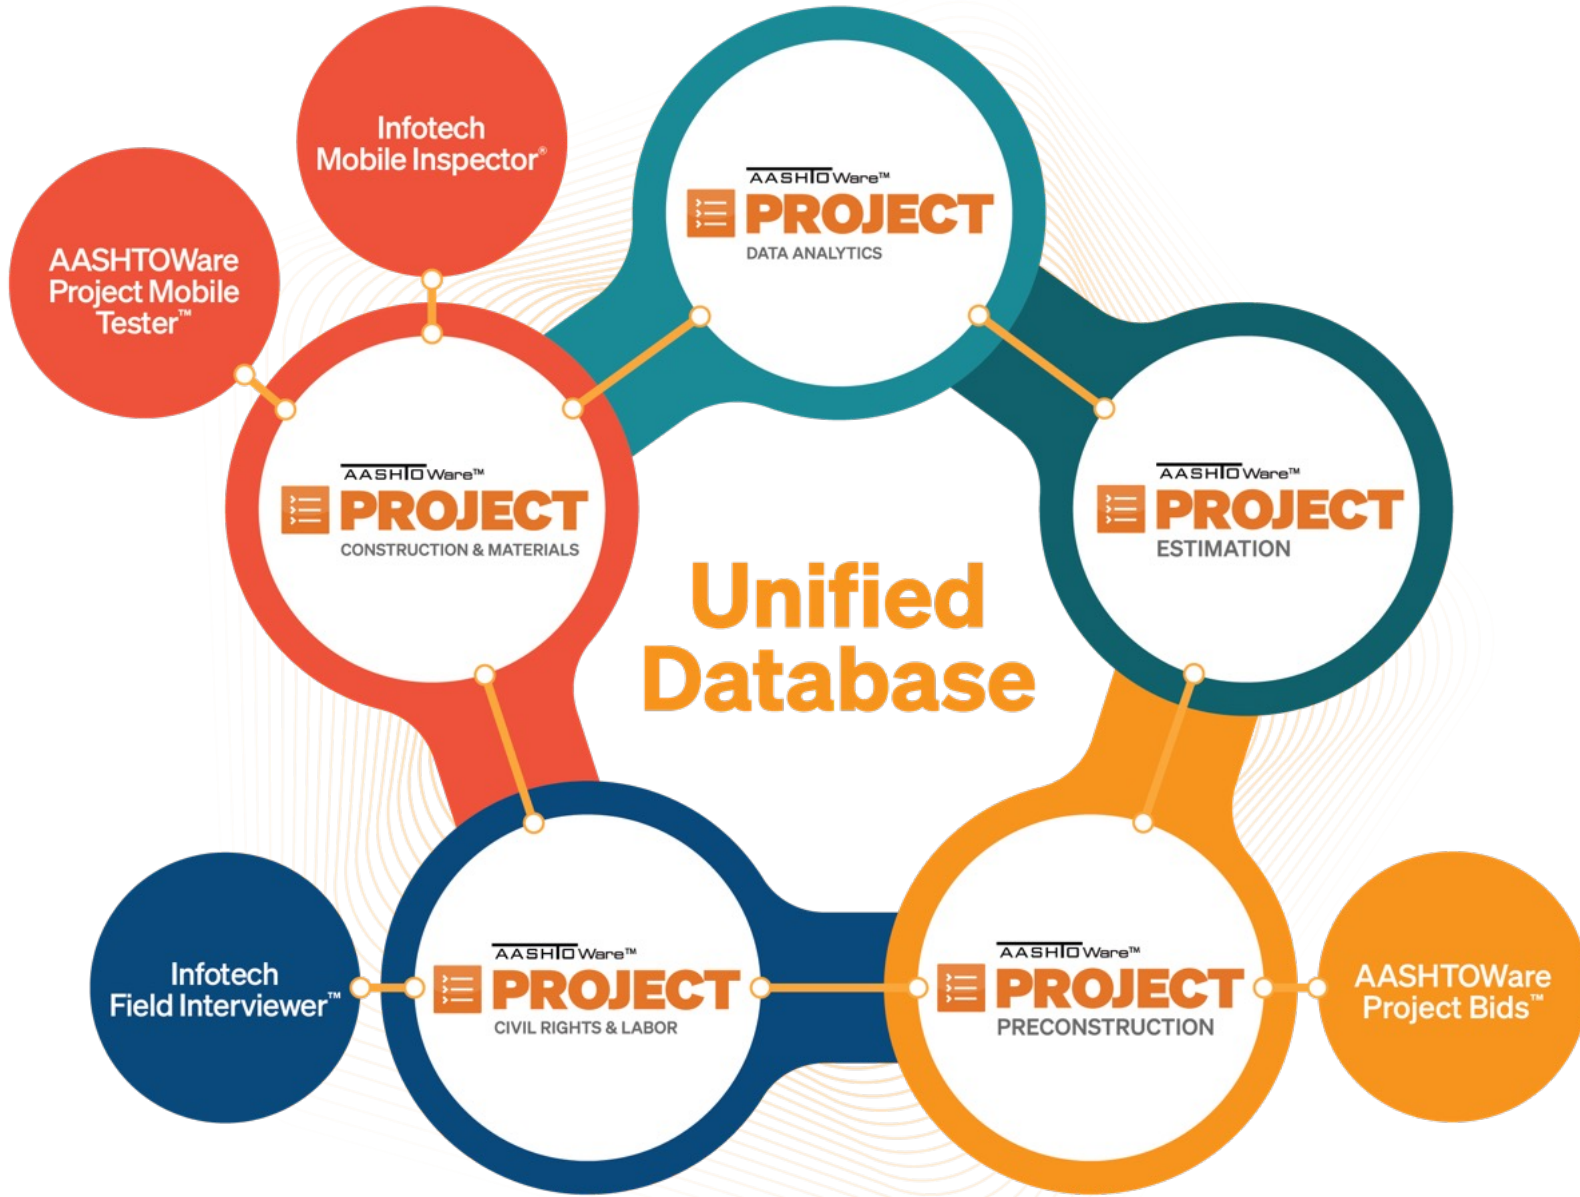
Infotech Mobile Inspector®

AASHTOWare Project Mobile Tester™

AASHTOWare™ PROJECT DATA ANALYTICS

AASHTOWare™ PROJECT CONSTRUCTION & MATERIALS

AASHTOWare™ PROJECT ESTIMATION

Unified Database

Infotech Field Interviewer™

AASHTOWare™ PROJECT CIVIL RIGHTS & LABOR

AASHTOWare™ PROJECT PRECONSTRUCTION

AASHTOWare Project Bids™